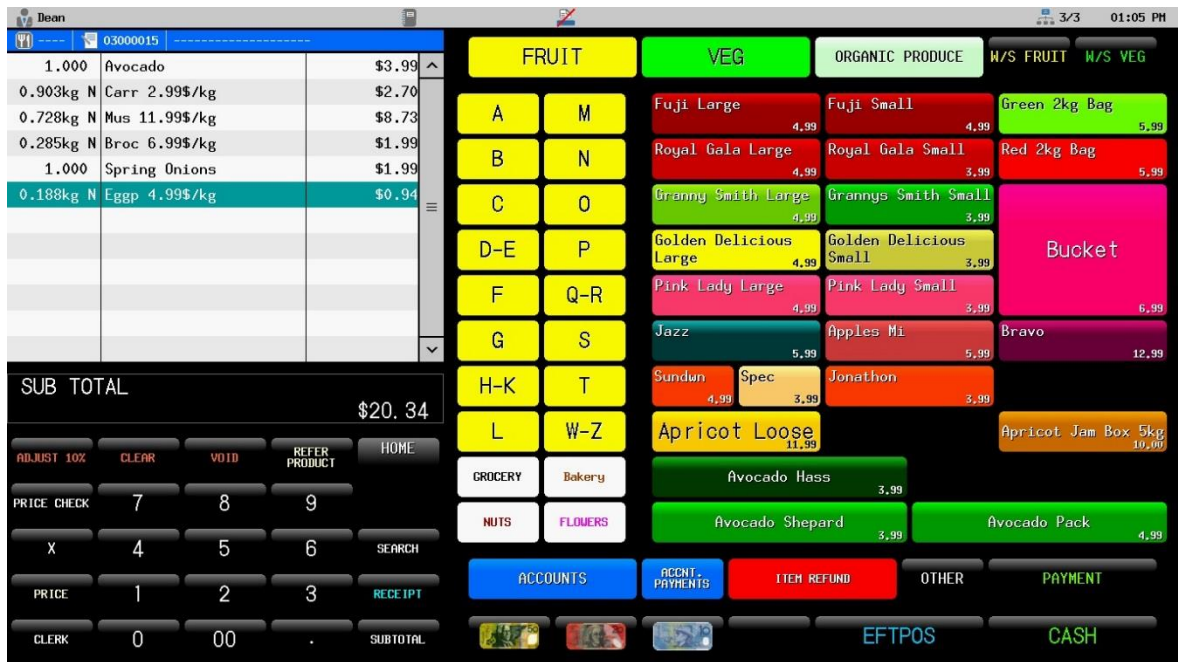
Dean 3/3 01:05 PM

---- 03000015 --------------------

| | | |
|---|---|---|
| 1.000 | Avocado | $3.99 |
| 0.903kg N | Carr 2.99$/kg | $2.70 |
| 0.728kg N | Mus 11.99$/kg | $8.73 |
| 0.285kg N | Broc 6.99$/kg | $1.99 |
| 1.000 | Spring Onions | $1.99 |
| 0.188kg N | Eggp 4.99$/kg | $0.94 |

SUB TOTAL
$20. 34

ADJUST 10% CLEAR VOID REFER PRODUCT HOME
PRICE CHECK 7 8 9
X 4 5 6 SEARCH
PRICE 1 2 3 RECEIPT
CLERK 0 00 . SUBTOTAL

FRUIT VEG ORGANIC PRODUCE W/S FRUIT W/S VEG

A M
B N
C O
D-E P
F Q-R
G S
H-K T
L W-Z

Fuji Large 4.99
Fuji Small 4.99
Green 2kg Bag 5.99
Royal Gala Large 4.99
Royal Gala Small 3.99
Red 2kg Bag 5.99
Granny Smith Large 4.99
Grannys Smith Small 3.99
Golden Delicious Large 4.99
Golden Delicious Small 3.99
Bucket 6.99
Pink Lady Large 4.99
Pink Lady Small 3.99
Jazz 5.99
Apples Mi 5.99
Bravo 12.99
Sundwn 4.99
Spec 3.99
Jonathon 3.99
Apricot Loose 11.99
Apricot Jam Box 5kg 10.00

GROCERY Bakery
NUTS FLOWERS

Avocado Hass 3.99
Avocado Shepard 3.99
Avocado Pack 4.99

ACCOUNTS ACCNT. PAYMENTS ITEM REFUND OTHER PAYMENT
EFTPOS CASH